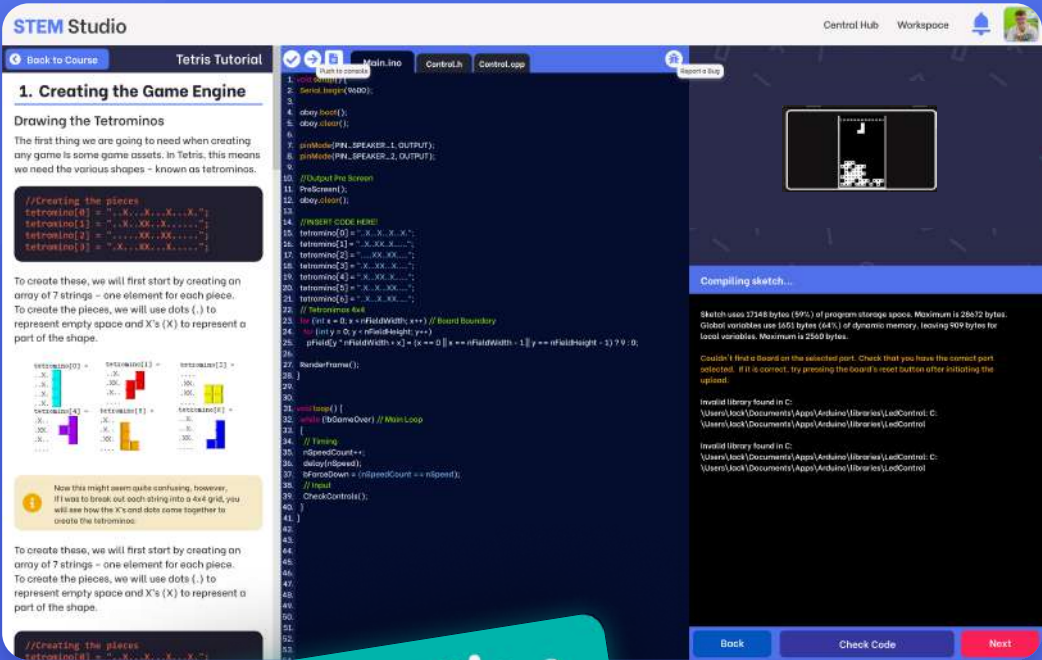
STEM Studio

Control Hub Workspace

Back to Course

Tetris Tutorial

1. Creating the Game Engine

Drawing the Tetrominos

The first thing we are going to need when creating any game is some game assets. In Tetris, this means we need the various shapes - known as tetrominos.

//Creating the pieces
tetromino[0] = "..X...X...X...X.";
tetromino[1] = "..X..XX...X.....";
tetromino[2] = ".....XX..XX.....";
tetromino[3] = "..X..XX..X......";

To create these, we will first start by creating an array of 7 strings - one element for each piece. To create the pieces, we will use dots (.) to represent empty space and X's (X) to represent a part of the shape.

tetromino[0] = tetromino[1] = tetromino[2] =
tetromino[4] = tetromino[5] = tetromino[6] =

Now this might seem quite confusing, however, if I was to break out each string into a 4x4 grid, you will see how the X's and dots come together to create the tetrominos.

To create these, we will first start by creating an array of 7 strings - one element for each piece. To create the pieces, we will use dots (.) to represent empty space and X's (X) to represent a part of the shape.

//Creating the pieces
tetromino[0] = "..X...X...X...X.";

Push to console

Main.ino Control.h Control.cpp

Report a Bug

1. void setup() {
2. Serial.begin(9600);
3.
4. oboy.boot();
5. oboy.clear();
6.
7. pinMode(PIN_SPEAKER_1, OUTPUT);
8. pinMode(PIN_SPEAKER_2, OUTPUT);
9.
10. //Output Pre Screen
11. PreScreen();
12. oboy.clear();
13.
14. //INSERT CODE HERE!
15. tetromino[0] = "..X...X...X...X.";
16. tetromino[1] = "..X..XX...X.....";
17. tetromino[2] = ".....XX..XX.....";
18. tetromino[3] = "..X..XX..X......";
19. tetromino[4] = ".X...XX...X.....";
20. tetromino[5] = ".X...X...XX.....";
21. tetromino[6] = "..X...X..XX.....";
22. // Tetrominos 4x4
23. for (int x = 0; x < nFieldWidth; x++) // Board Boundary
24. for (int y = 0; y < nFieldHeight; y++)
25. pField[y * nFieldWidth + x] = (x == 0 || x == nFieldWidth - 1 || y == nFieldHeight - 1) ? 9 : 0;
26.
27. RenderFrame();
28. }
29.
30.
31. void loop() {
32. while (!bGameOver) // Main Loop
33. {
34. // Timing
35. nSpeedCount++;
36. delay(nSpeed);
37. bForceDown = (nSpeedCount == nSpeed);
38. // Input
39. CheckControls();
40. }
41. }
42.
43.
44.
45.
46.
47.
48.
49.
50.
51.
52.
53.

Compiling sketch...

Sketch uses 17148 bytes (59%) of program storage space. Maximum is 28672 bytes. Global variables use 1651 bytes (64%) of dynamic memory, leaving 909 bytes for local variables. Maximum is 2560 bytes.

Couldn't find a Board on the selected port. Check that you have the correct port selected. If it is correct, try pressing the board's reset button after initiating the upload.

Invalid library found in C:
\Users\Jack\Documents\Apps\Arduino\libraries\LedControl: C:
\Users\Jack\Documents\Apps\Arduino\libraries\LedControl

Invalid library found in C:
\Users\Jack\Documents\Apps\Arduino\libraries\LedControl: C:
\Users\Jack\Documents\Apps\Arduino\libraries\LedControl

Back Check Code Next